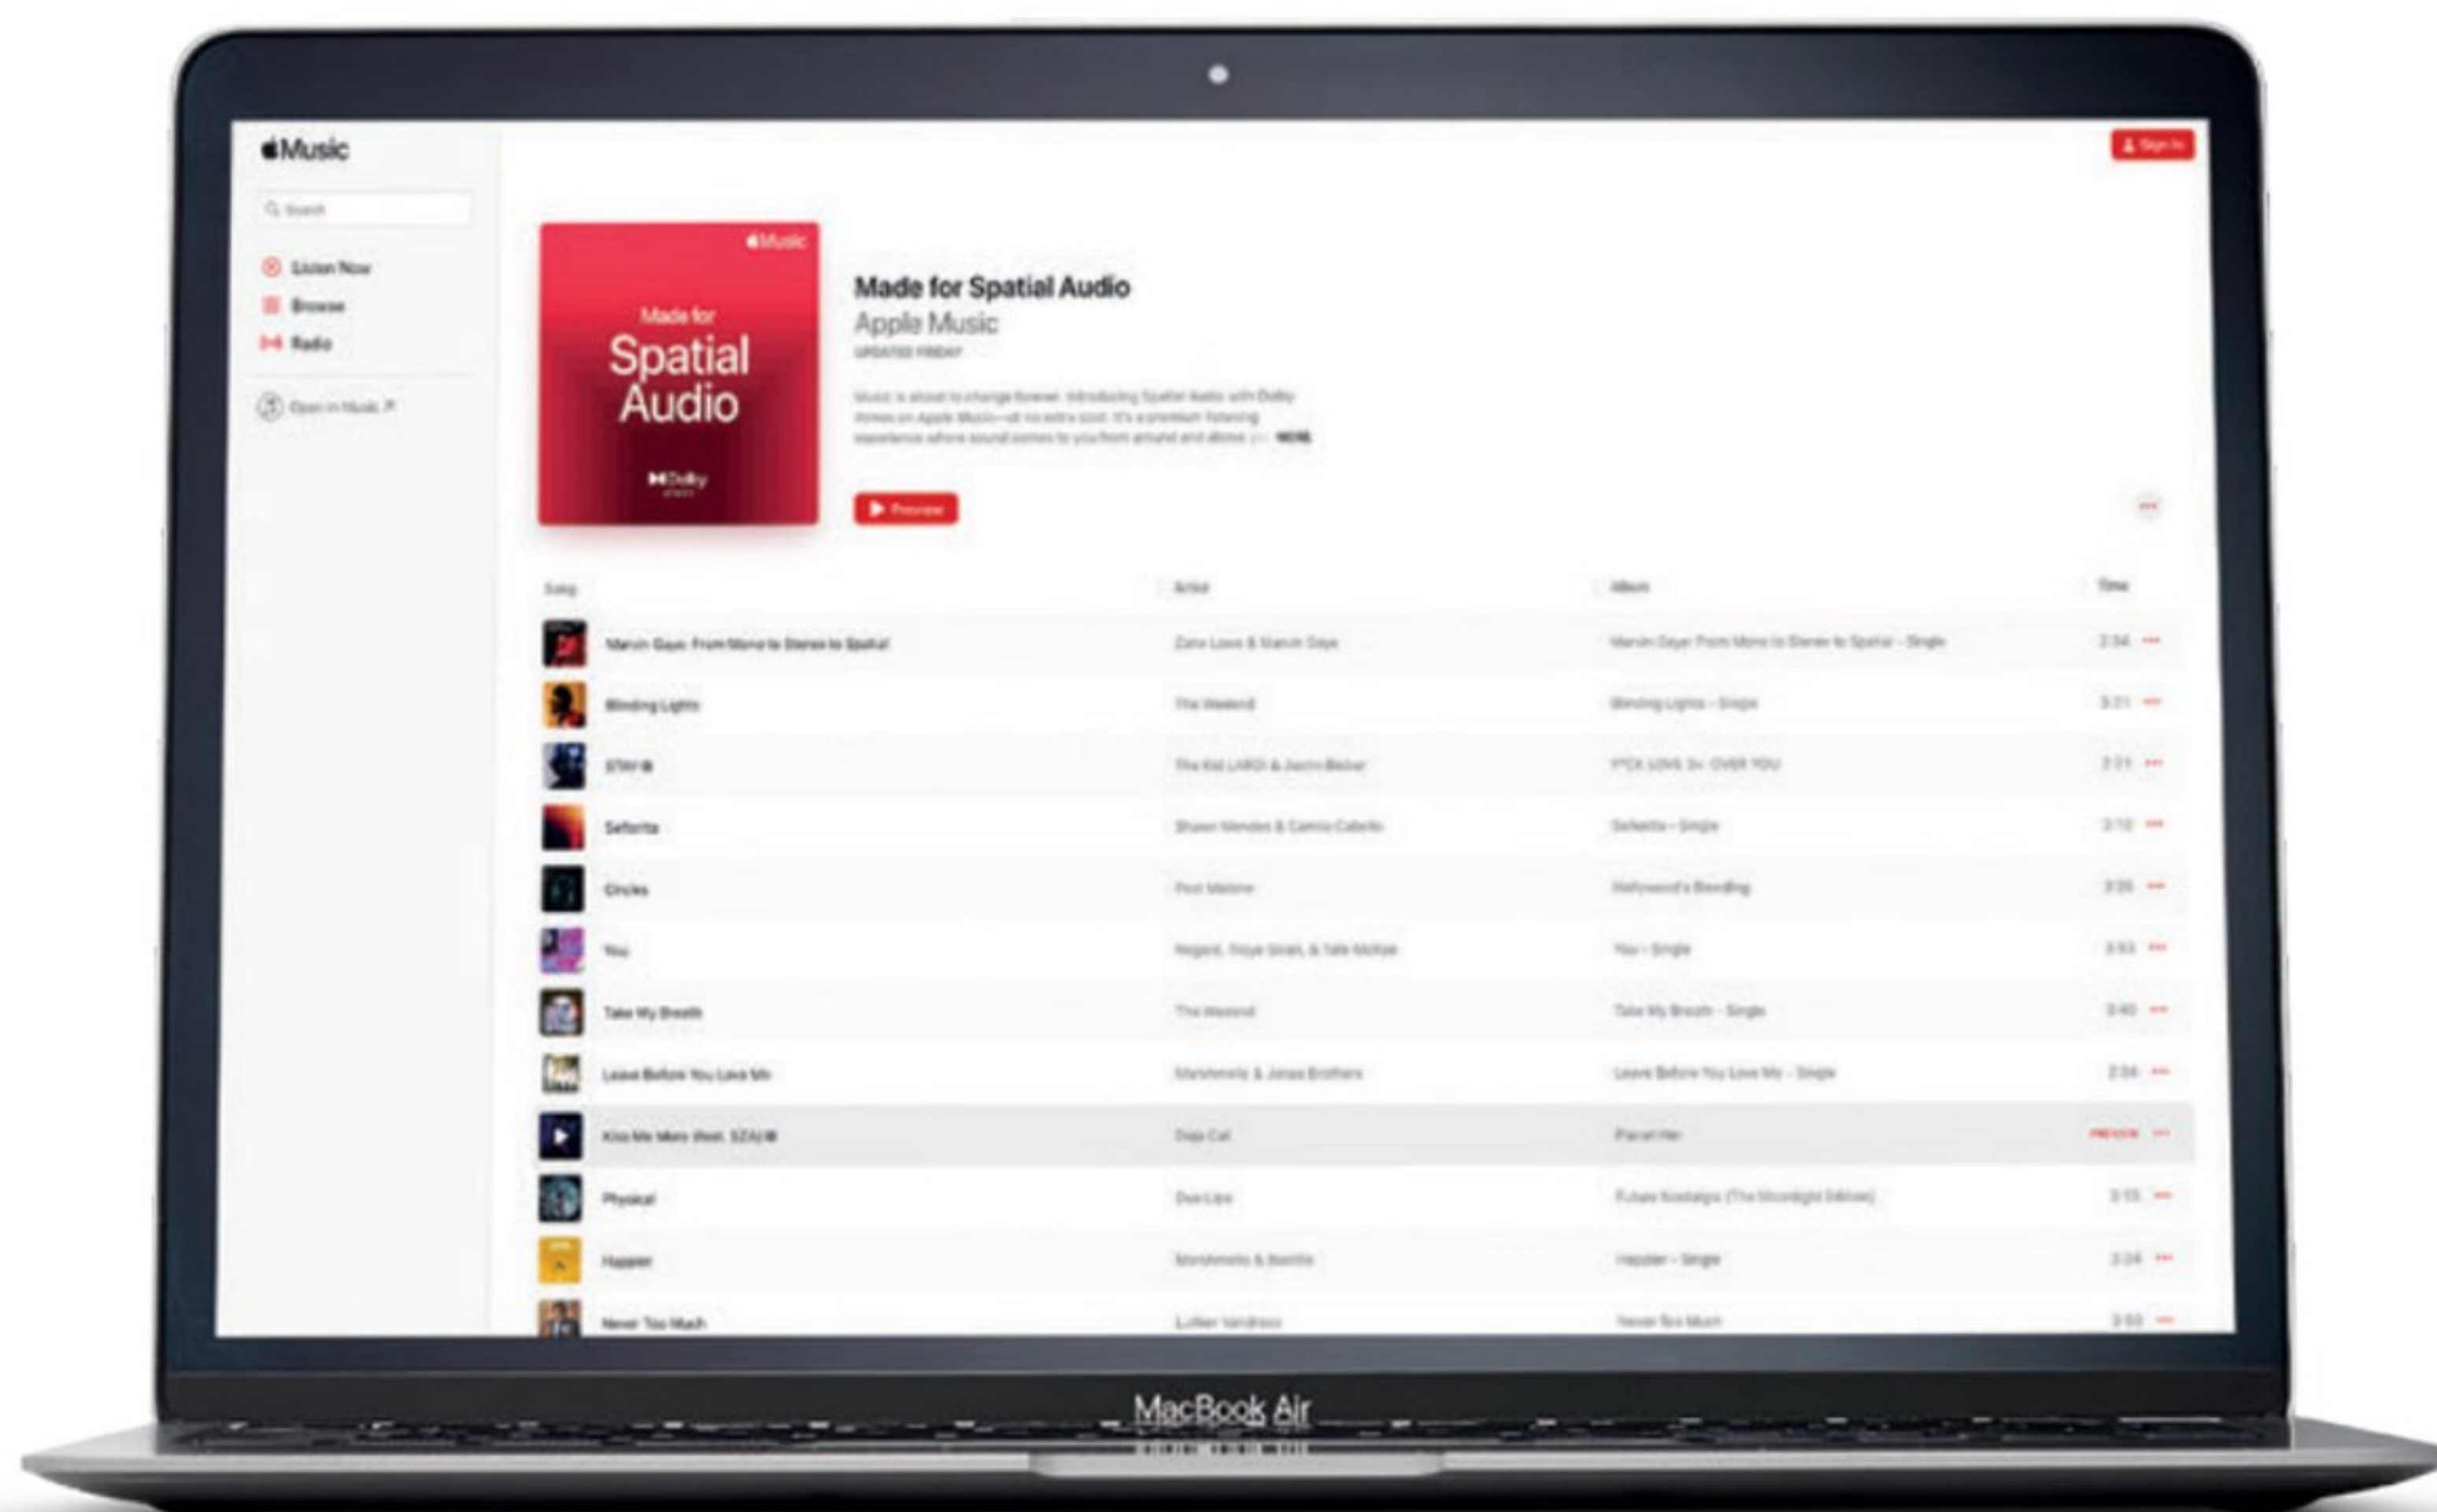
Music

Search

Listen Now
Browse
Radio

Open in Music ↗

Sign In

Music
Made for
Spatial
Audio
Dolby

Made for Spatial Audio
Apple Music
UPDATED FRIDAY

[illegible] MORE

Preview

...

| Song | Artist | Album | Time |
|---|---|---|---|
| Marvin Gaye: From Mono to Stereo to Spatial | Zane Lowe & Marvin Gaye | Marvin Gaye: From Mono to Stereo to Spatial - Single | 2:34 |
| Blinding Lights | The Weeknd | Blinding Lights - Single | 3:21 |
| STAY | The Kid LAROI & Justin Bieber | F*CK LOVE 3+: OVER YOU | 2:21 |
| Señorita | Shawn Mendes & Camila Cabello | Señorita - Single | 3:10 |
| Circles | Post Malone | Hollywood's Bleeding | 3:35 |
| You | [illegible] | You - Single | 3:53 |
| Take My Breath | The Weeknd | Take My Breath - Single | 3:40 |
| Leave Before You Love Me | Marshmello & Jonas Brothers | Leave Before You Love Me - Single | 2:34 |
| Kiss Me More (feat. SZA) | Doja Cat | Planet Her | PREVIEW |
| Physical | Dua Lipa | Future Nostalgia (The Moonlight Edition) | 3:13 |
| Happier | Marshmello & Bastille | Happier - Single | 3:34 |
| Never Too Much | Luther Vandross | Never Too Much | 3:50 |

MacBook Air